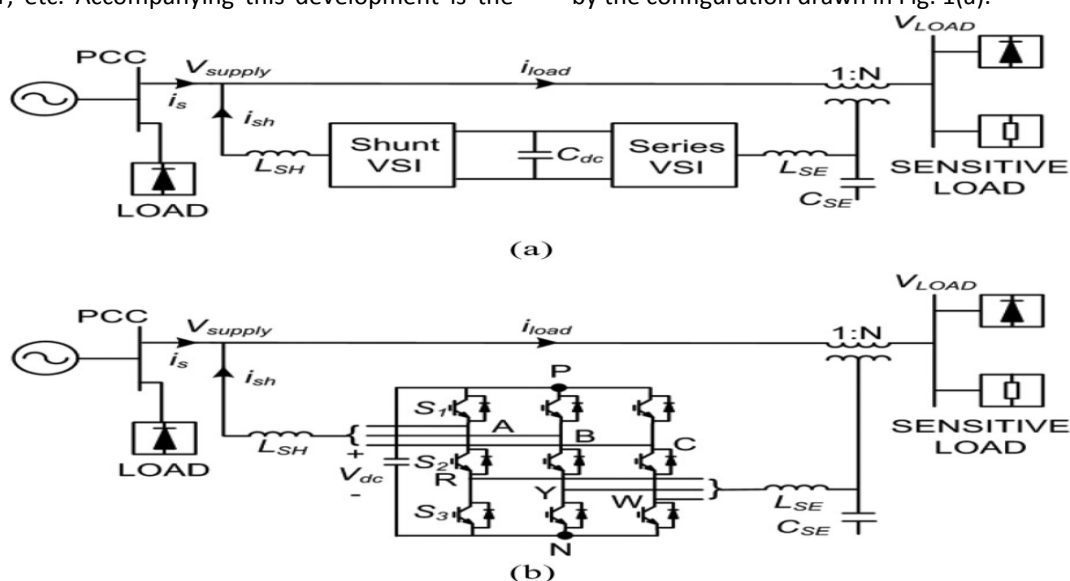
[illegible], etc. Accompanying this development is the

by the configuration drawn in Fig. 1(a).

PCC
$V_{supply}$
$i_s$
$i_{sh}$
$i_{load}$
1:N
$V_{LOAD}$
LOAD
$L_{SH}$
Shunt VSI
$C_{dc}$
Series VSI
$L_{SE}$
$C_{SE}$
SENSITIVE LOAD

(a)

PCC
$V_{supply}$
$i_s$
$i_{sh}$
$i_{load}$
1:N
$V_{LOAD}$
LOAD
$L_{SH}$
P
$S_1$
A
B
C
$S_2$
+
$V_{dc}$
-
R
Y
W
$S_3$
N
$L_{SE}$
$C_{SE}$
SENSITIVE LOAD

(b)